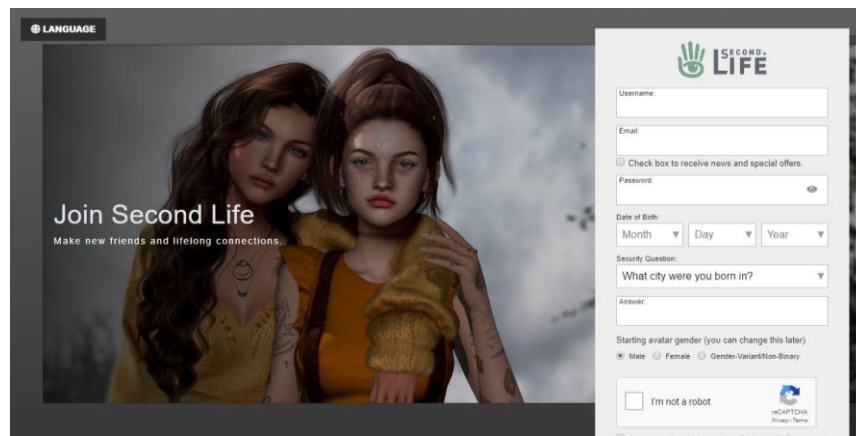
LANGUAGE

Join Second Life

Make new friends and lifelong connections.

SECOND LIFE

Username:

Email:

Check box to receive news and special offers.

Password:

Date of Birth:

Month
Day
Year

Security Question:

What city were you born in?

Answer:

Starting avatar gender (you can change this later)

Male Female Gender-Variant/Non-Binary

I'm not a robot

reCAPTCHA
Privacy - Terms